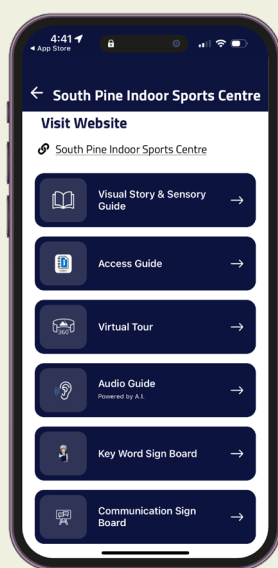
4:41
◂ App Store

← South Pine Indoor Sports Centre

Visit Website

South Pine Indoor Sports Centre

Visual Story & Sensory Guide →

Access Guide →

360°
Virtual Tour →

Audio Guide
Powered by A.I. →

Key Word Sign Board →

Communication Sign Board →